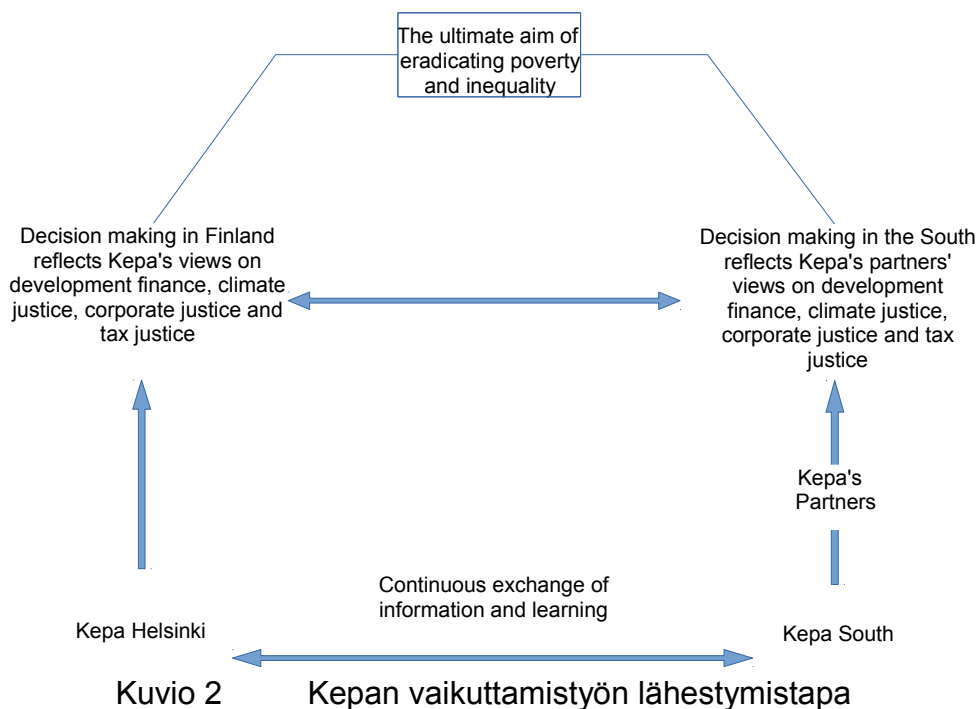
The ultimate aim of eradicating poverty and inequality

Decision making in Finland reflects Kepa's views on development finance, climate justice, corporate justice and tax justice

Decision making in the South reflects Kepa's partners' views on development finance, climate justice, corporate justice and tax justice

Kepa's Partners

Continuous exchange of information and learning

Kepa Helsinki

Kepa South

Kuvio 2 Kepan vaikuttamistyön lähestymistapa